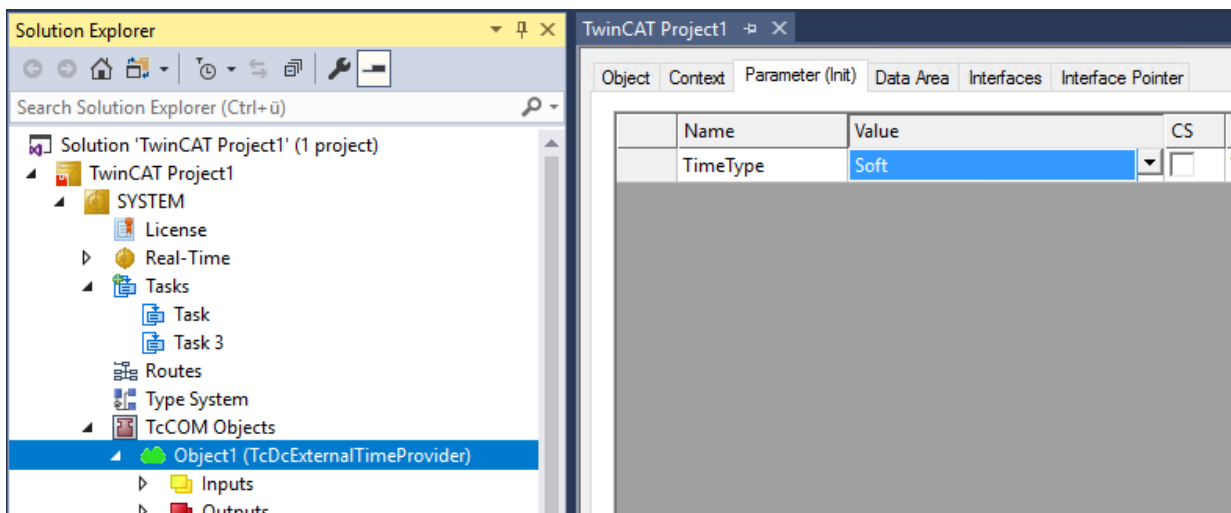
Solution Explorer

Search Solution Explorer (Ctrl+ü)

Solution 'TwinCAT Project1' (1 project)
TwinCAT Project1
SYSTEM
License
Real-Time
Tasks
Task
Task 3
Routes
Type System
TcCOM Objects
Object1 (TcDcExternalTimeProvider)
Inputs
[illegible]

TwinCAT Project1

Object | Context | Parameter (Init) | Data Area | Interfaces | Interface Pointer

| | Name | Value | CS |
|---|---|---|---|
| | TimeType | Soft | |